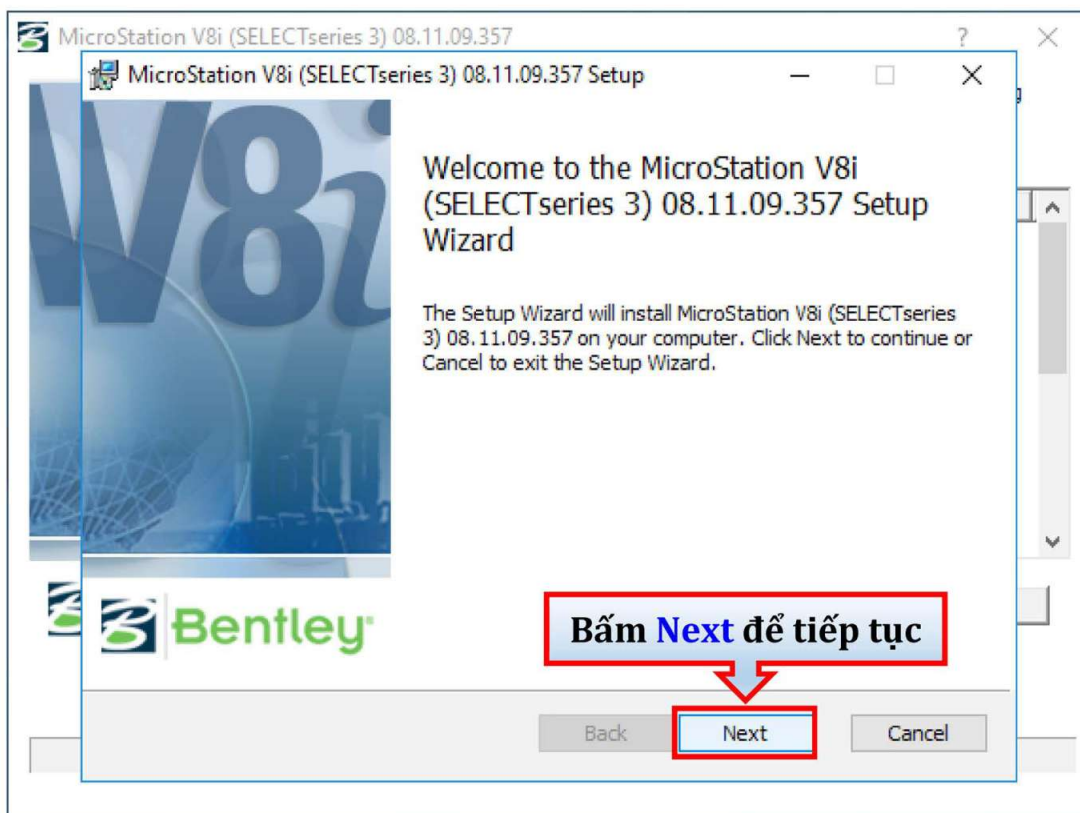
MicroStation V8i (SELECTseries 3) 08.11.09.357

?

MicroStation V8i (SELECTseries 3) 08.11.09.357 Setup

V8i

Welcome to the MicroStation V8i (SELECTseries 3) 08.11.09.357 Setup Wizard

The Setup Wizard will install MicroStation V8i (SELECTseries 3) 08.11.09.357 on your computer. Click Next to continue or Cancel to exit the Setup Wizard.

Bentley

Bấm Next để tiếp tục

Back

Next

Cancel